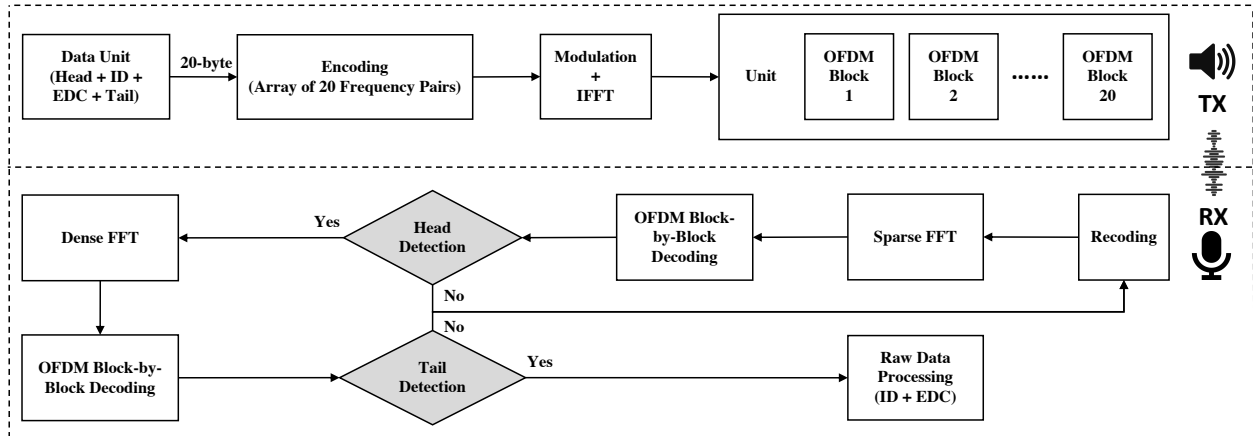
Data Unit (Head + ID + EDC + Tail)

20-byte

Encoding (Array of 20 Frequency Pairs)

Modulation + IFFT

Unit

OFDM Block 1

OFDM Block 2

......

OFDM Block 20

TX

RX

Dense FFT

Yes

Head Detection

OFDM Block-by-Block Decoding

Sparse FFT

Recoding

No

No

OFDM Block-by-Block Decoding

Tail Detection

Yes

Raw Data Processing (ID + EDC)